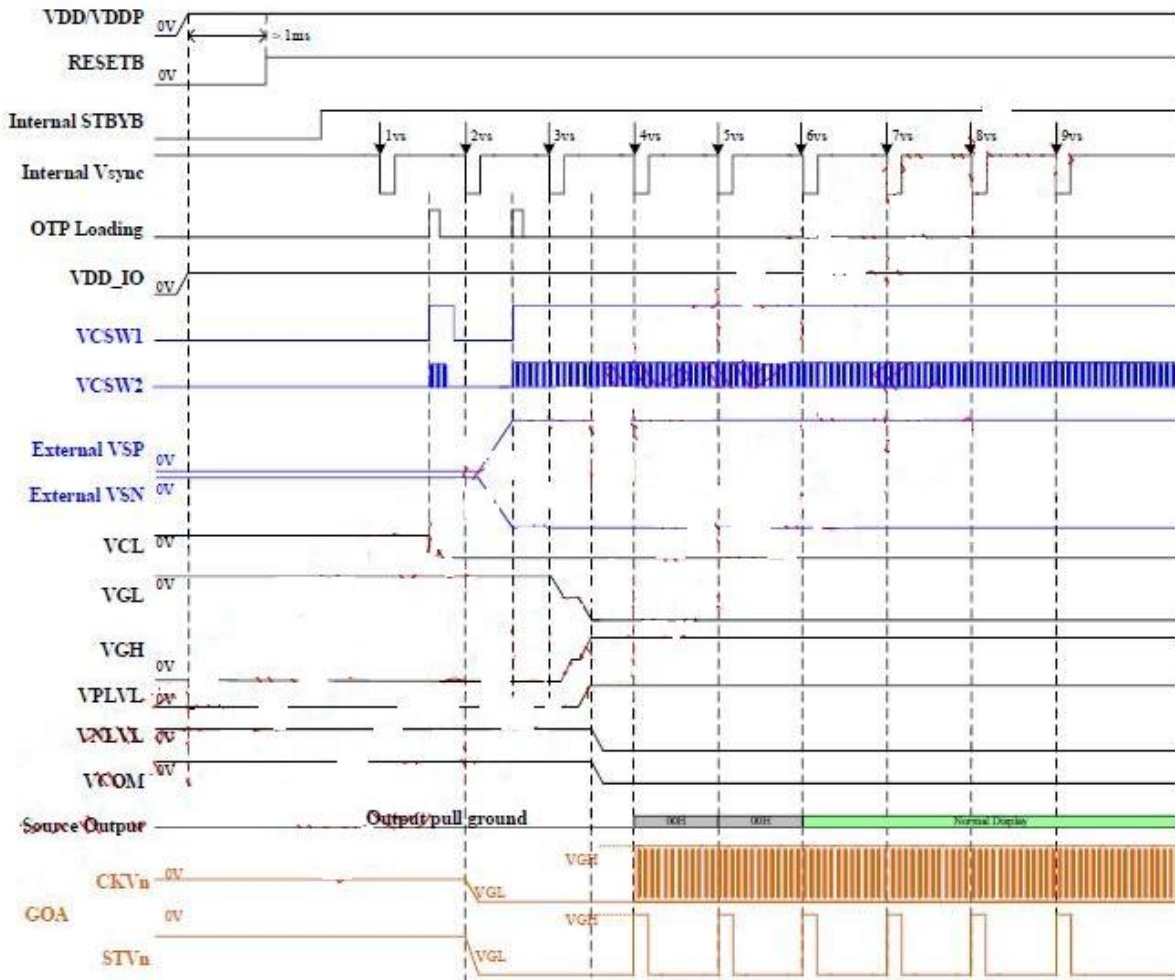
VDD/VDDP 0V
> 1ms
RESETB 0V
Internal STBYB
1vs 2vs 3vs 4vs 5vs 6vs 7vs 8vs 9vs
Internal Vsync
OTP Loading
VDD_IO 0V
VCSW1
VCSW2
External VSP 0V
External VSN 0V
VCL 0V
VGL 0V
VGH 0V
VPLVL 0V
VNLVL 0V
VCOM 0V
Source Output
Output/pull ground
00H 00H Normal Display
VGH
CKVn 0V
VGL
GOA 0V
VGH
STVn
VGL